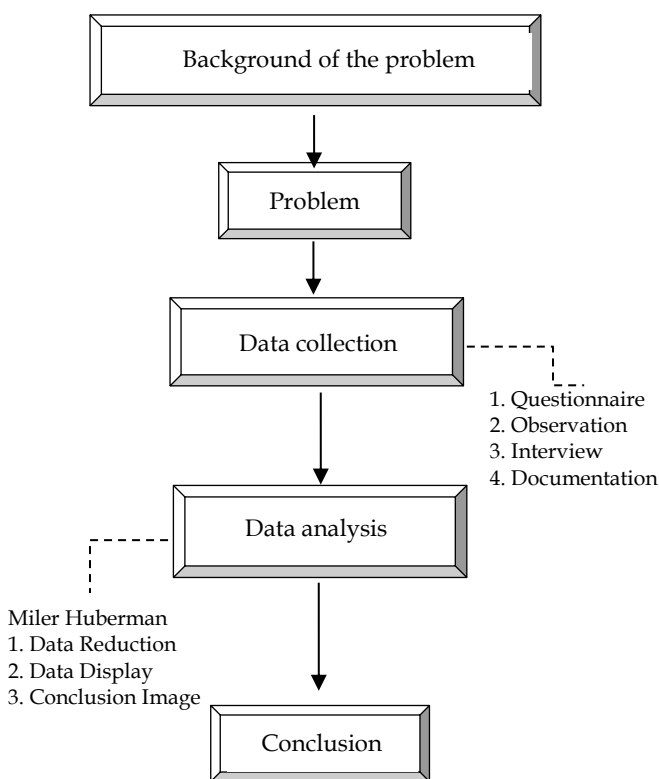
Background of the problem

Problem

Data collection

1. Questionnaire
2. Observation
3. Interview
4. Documentation

Data analysis

Miler Huberman
1. Data Reduction
2. Data Display
3. Conclusion Image

Conclusion